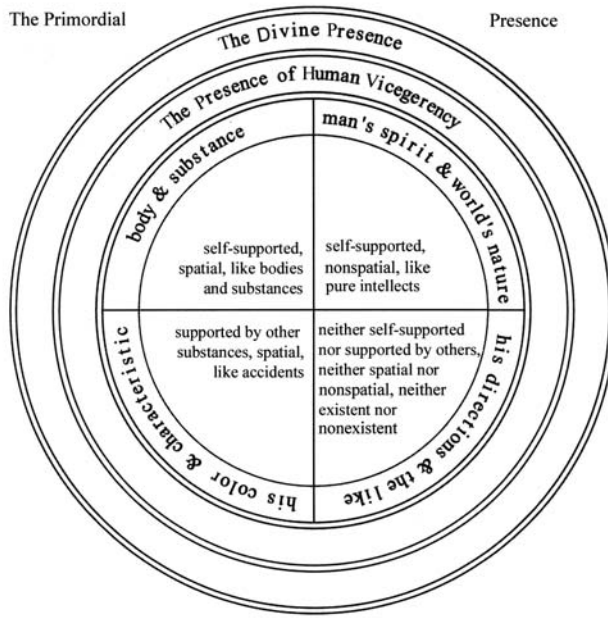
The Primordial

Presence

The Divine Presence

The Presence of Human Vicegerency

body & substance

man's spirit & world's nature

self-supported, spatial, like bodies and substances

self-supported, nonspatial, like pure intellects

supported by other substances, spatial, like accidents

neither self-supported nor supported by others, neither spatial nor nonspatial, neither existent nor nonexistent

his color & characteristic

his directions & the like